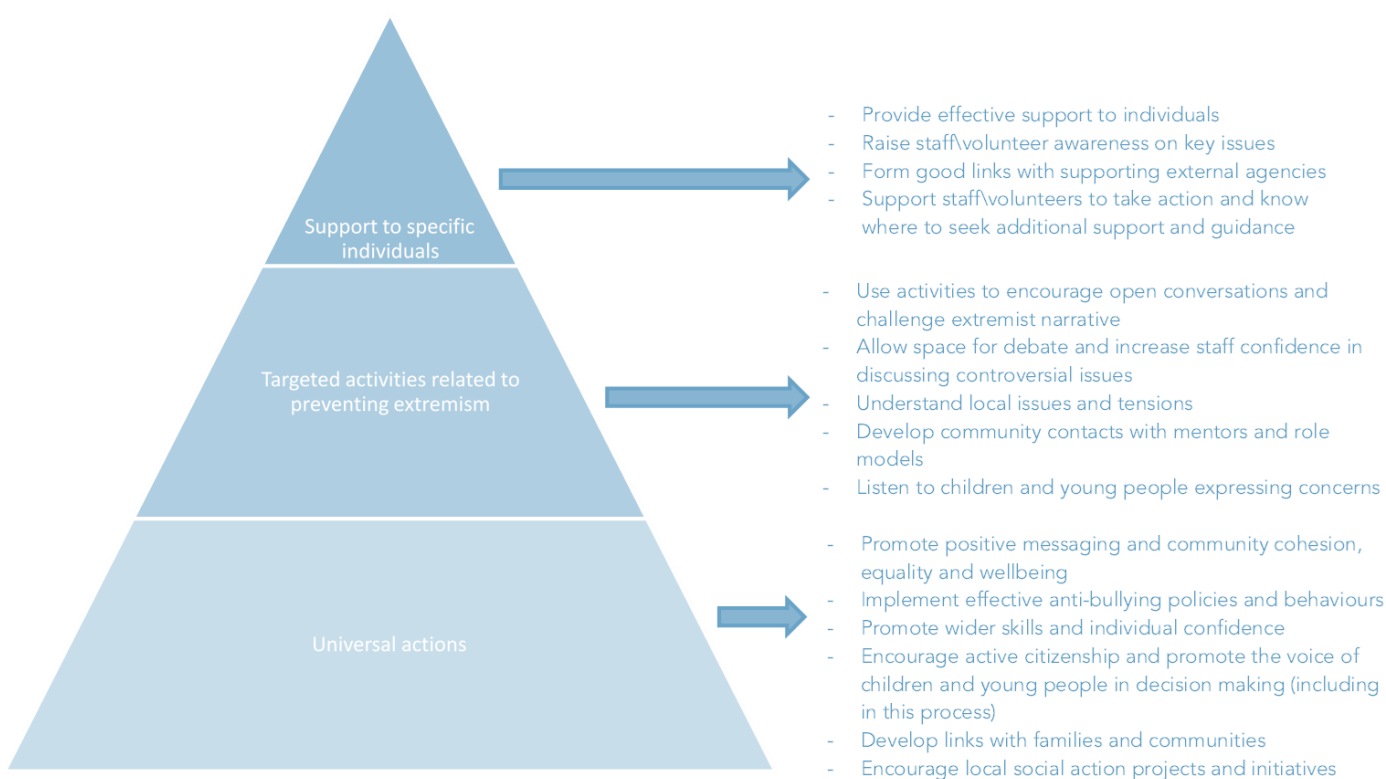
Support to specific individuals

- Provide effective support to individuals
- Raise staff\volunteer awareness on key issues
- Form good links with supporting external agencies
- Support staff\volunteers to take action and know where to seek additional support and guidance

Targeted activities related to preventing extremism

- Use activities to encourage open conversations and challenge extremist narrative
- Allow space for debate and increase staff confidence in discussing controversial issues
- Understand local issues and tensions
- Develop community contacts with mentors and role models
- Listen to children and young people expressing concerns

Universal actions

- Promote positive messaging and community cohesion, equality and wellbeing
- Implement effective anti-bullying policies and behaviours
- Promote wider skills and individual confidence
- Encourage active citizenship and promote the voice of children and young people in decision making (including in this process)
- Develop links with families and communities
- Encourage local social action projects and initiatives